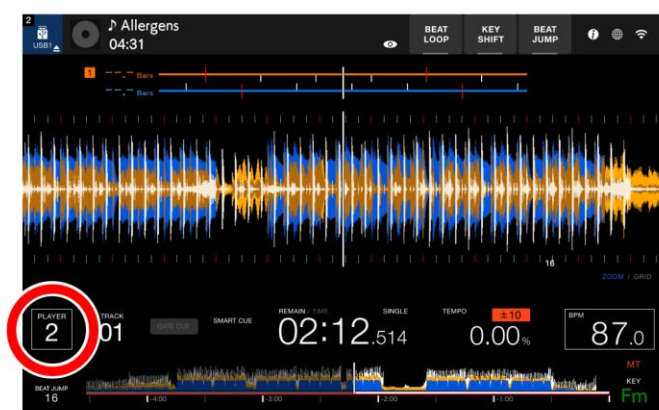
2
USB1
♪ Allergens
04:31
BEAT LOOP
KEY SHIFT
BEAT JUMP
1
--.- Bars
--.- Bars
16
ZOOM / GRID
PLAYER
2
TRACK
01
GATE CUE
SMART CUE
REMAIN / TIME
02:12.514
SINGLE
TEMPO
±10
0.00%
BPM
87.0
MT
KEY
Fm
BEAT JUMP
16
-4:00
-3:00
-2:00
-1:00